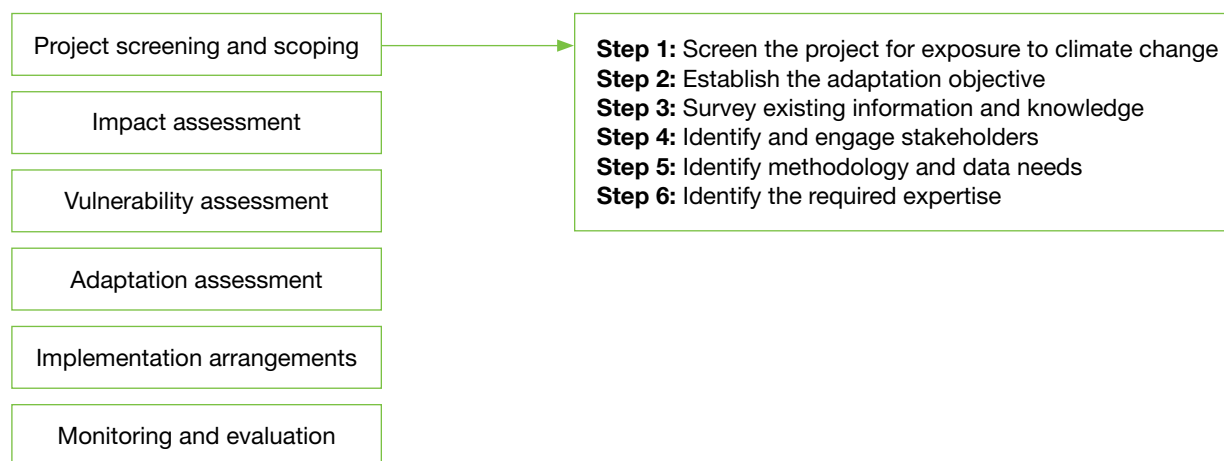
Project screening and scoping

Impact assessment

Vulnerability assessment

Adaptation assessment

Implementation arrangements

Monitoring and evaluation

**Step 1:** Screen the project for exposure to climate change
**Step 2:** Establish the adaptation objective
**Step 3:** Survey existing information and knowledge
**Step 4:** Identify and engage stakeholders
**Step 5:** Identify methodology and data needs
**Step 6:** Identify the required expertise